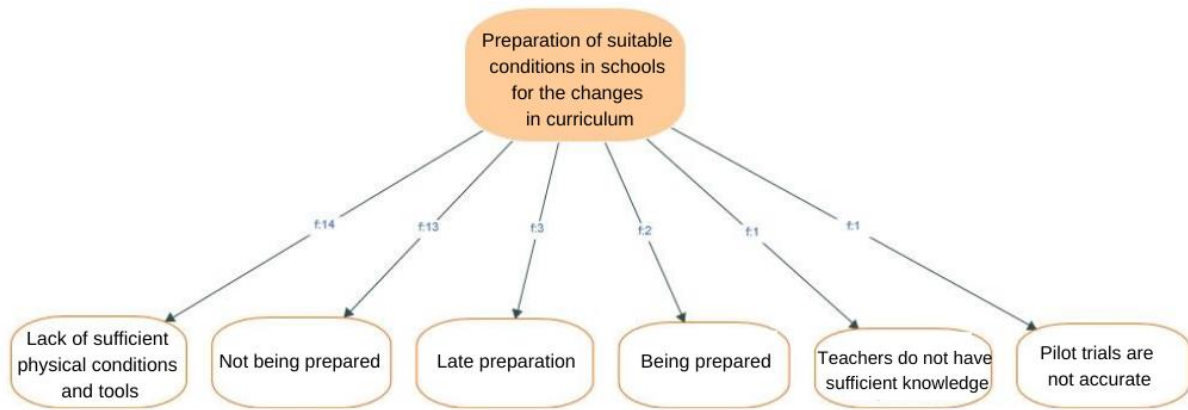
Preparation of suitable conditions in schools for the changes in curriculum

f:14
f:13
f:3
f:2
f:1
f:1

Lack of sufficient physical conditions and tools

Not being prepared

Late preparation

Being prepared

Teachers do not have sufficient knowledge

Pilot trials are not accurate